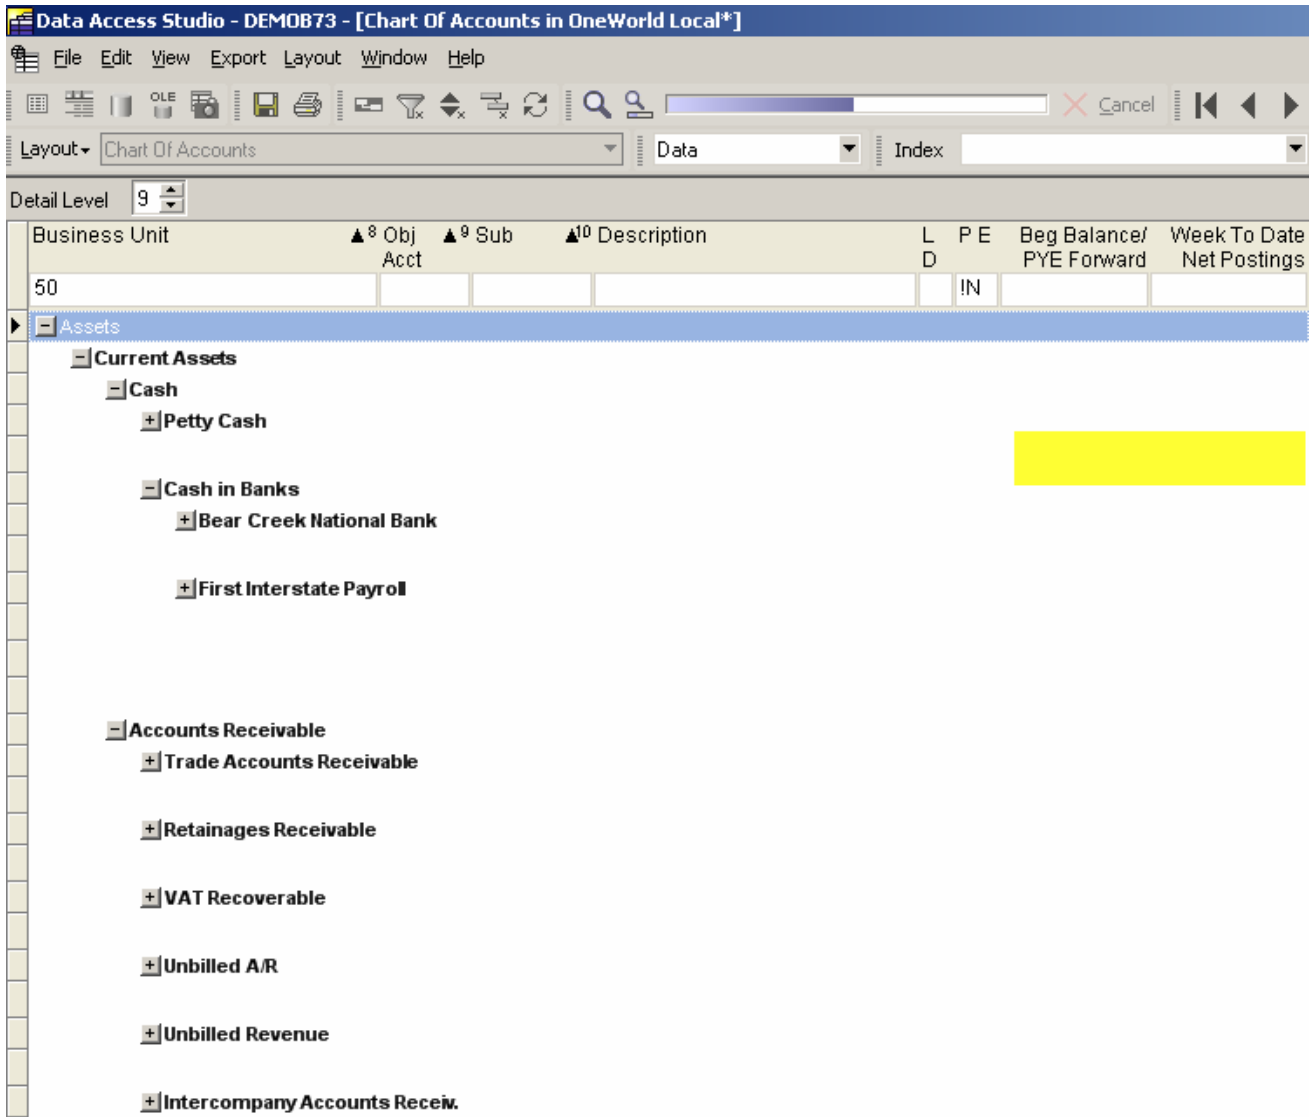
Data Access Studio - DEMOB73 - [Chart Of Accounts in OneWorld Local*]

File Edit View Export Layout Window Help

OLE

Cancel

Layout Chart Of Accounts Data Index

Detail Level 9

| Business Unit | ▲8 Obj Acct | ▲9 Sub | ▲10 Description | L D | P E | Beg Balance/ PYE Forward | Week To Date Net Postings |
|---|---|---|---|---|---|---|---|
| 50 | | | | | !N | | |

Assets
Current Assets
Cash
Petty Cash
Cash in Banks
Bear Creek National Bank
First Interstate Payroll
Accounts Receivable
Trade Accounts Receivable
Retainages Receivable
VAT Recoverable
Unbilled A/R
Unbilled Revenue
Intercompany Accounts Receiv.